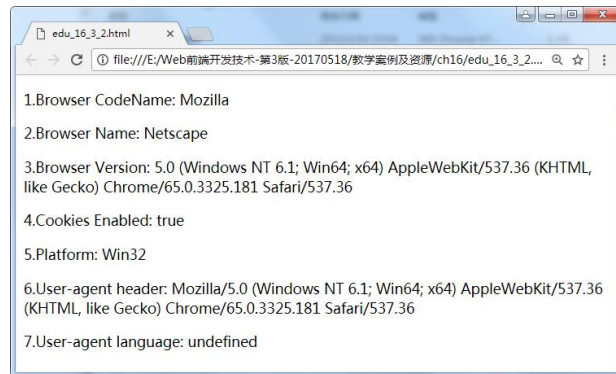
edu_16_3_2.html ×

file:///E:/Web前端开发技术-第3版-20170518/教学案例及资源/ch16/edu_16_3_2....

1.Browser CodeName: Mozilla

2.Browser Name: Netscape

3.Browser Version: 5.0 (Windows NT 6.1; Win64; x64) AppleWebKit/537.36 (KHTML, like Gecko) Chrome/65.0.3325.181 Safari/537.36

4.Cookies Enabled: true

5.Platform: Win32

6.User-agent header: Mozilla/5.0 (Windows NT 6.1; Win64; x64) AppleWebKit/537.36 (KHTML, like Gecko) Chrome/65.0.3325.181 Safari/537.36

7.User-agent language: undefined